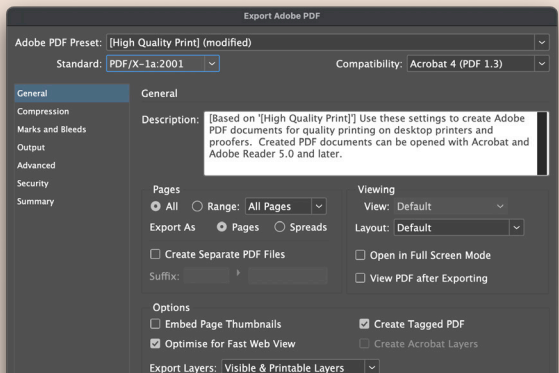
Export Adobe PDF

Adobe PDF Preset: [High Quality Print] (modified)

Standard: PDF/X-1a:2001

Compatibility: Acrobat 4 (PDF 1.3)

General
Compression
Marks and Bleeds
Output
Advanced
Security
Summary

General

Description: [Based on '[High Quality Print]'] Use these settings to create Adobe PDF documents for quality printing on desktop printers and proofers. Created PDF documents can be opened with Acrobat and Adobe Reader 5.0 and later.

Pages
All
Range: All Pages
Export As
Pages
Spreads
Create Separate PDF Files
Suffix:

Viewing
View: Default
Layout: Default
Open in Full Screen Mode
View PDF after Exporting

Options
Embed Page Thumbnails
Optimise for Fast Web View
Create Tagged PDF
Create Acrobat Layers
Export Layers: Visible & Printable Layers